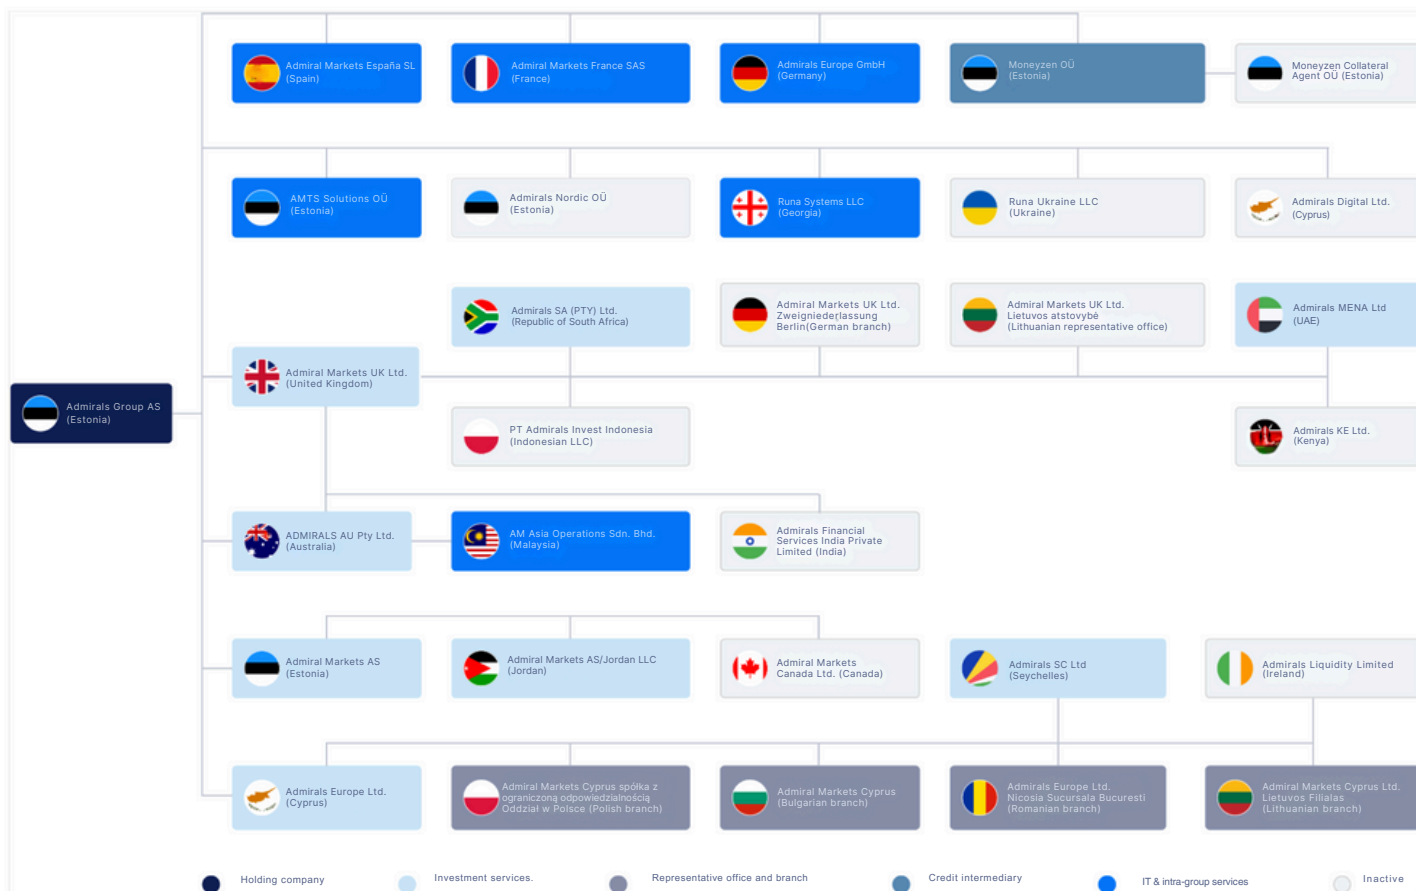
Admiral Markets España SL
(Spain)

Admiral Markets France SAS
(France)

Admirals Europe GmbH
(Germany)

Moneyzen OÜ
(Estonia)

Moneyzen Collateral Agent OÜ (Estonia)

AMTS Solutions OÜ
(Estonia)

Admirals Nordic OÜ
(Estonia)

Runa Systems LLC
(Georgia)

Runa Ukraine LLC
(Ukraine)

Admirals Digital Ltd.
(Cyprus)

Admirals SA (PTY) Ltd.
(Republic of South Africa)

Admiral Markets UK Ltd. Zweigniederlassung Berlin(German branch)

Admiral Markets UK Ltd. Lietuvos atstovybė
(Lithuanian representative office)

Admirals MENA Ltd
(UAE)

Admirals Group AS
(Estonia)

Admiral Markets UK Ltd.
(United Kingdom)

PT Admirals Invest Indonesia
(Indonesian LLC)

Admirals KE Ltd.
(Kenya)

ADMIRALS AU Pty Ltd.
(Australia)

AM Asia Operations Sdn. Bhd.
(Malaysia)

Admirals Financial Services India Private Limited (India)

Admiral Markets AS
(Estonia)

Admiral Markets AS/Jordan LLC
(Jordan)

Admiral Markets Canada Ltd. (Canada)

Admirals SC Ltd
(Seychelles)

Admirals Liquidity Limited
(Ireland)

Admirals Europe Ltd.
(Cyprus)

Admiral Markets Cyprus spółka z ograniczoną odpowiedzialnością Oddział w Polsce (Polish branch)

Admiral Markets Cyprus
(Bulgarian branch)

Admirals Europe Ltd.
Nicosia Sucursala Bucuresti
(Romanian branch)

Admiral Markets Cyprus Ltd.
Lietuvos Filialas
(Lithuanian branch)

Holding company
Investment services.
Representative office and branch
Credit intermediary
IT & intra-group services
Inactive